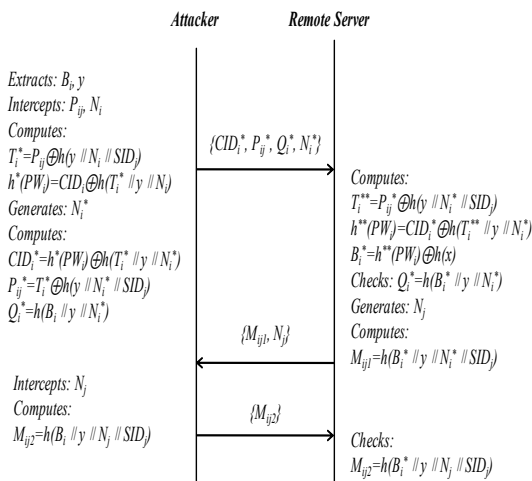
Attacker

Remote Server

Extracts: $B_i$, $y$
Intercepts: $P_{ij}$, $N_i$
Computes:
$T_i^*=P_{ij}\oplus h(y \| N_i \| SID_j)$
$h^*(PW_i)=CID_i\oplus h(T_i^* \| y \| N_i)$
Generates: $N_i^*$
Computes:
$CID_i^*=h^*(PW_i)\oplus h(T_i^* \| y \| N_i^*)$
$P_{ij}^*=T_i^*\oplus h(y \| N_i^* \| SID_j)$
$Q_i^*=h(B_i \| y \| N_i^*)$

$\{CID_i^*, P_{ij}^*, Q_i^*, N_i^*\}$

Computes:
$T_i^{**}=P_{ij}^*\oplus h(y \| N_i^* \| SID_j)$
$h^{**}(PW_i)=CID_i^*\oplus h(T_i^{**} \| y \| N_i^*)$
$B_i^*=h^{**}(PW_i)\oplus h(x)$
Checks: $Q_i^*=h(B_i^* \| y \| N_i^*)$
Generates: $N_j$
Computes:
$M_{ij1}=h(B_i^* \| y \| N_i^* \| SID_j)$

$\{M_{ij1}, N_j\}$

Intercepts: $N_j$
Computes:
$M_{ij2}=h(B_i \| y \| N_j \| SID_j)$

$\{M_{ij2}\}$

Checks:
$M_{ij2}=h(B_i^* \| y \| N_j \| SID_j)$